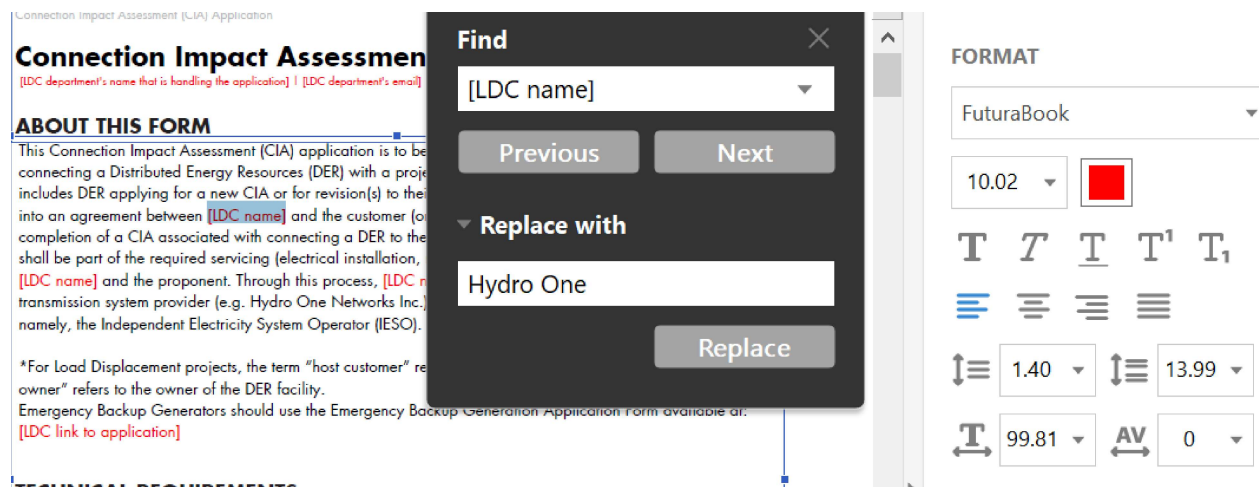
Connection Impact Assessment (CIA) Application

Connection Impact Assessmen

[LDC department's name that is handling the application] | [LDC department's email]

ABOUT THIS FORM

This Connection Impact Assessment (CIA) application is to be connecting a Distributed Energy Resources (DER) with a proje includes DER applying for a new CIA or for revision(s) to thei into an agreement between [LDC name] and the customer (o completion of a CIA associated with connecting a DER to the shall be part of the required servicing (electrical installation, [LDC name] and the proponent. Through this process, [LDC n transmission system provider (e.g. Hydro One Networks Inc.) namely, the Independent Electricity System Operator (IESO).

*For Load Displacement projects, the term "host customer" re owner" refers to the owner of the DER facility.
Emergency Backup Generators should use the Emergency Backup Generation Application Form available at:
[LDC link to application]

Find
[LDC name]
Previous
Next
Replace with
Hydro One
Replace

FORMAT
FutureBook
10.02
1.40
13.99
99.81
AV
0